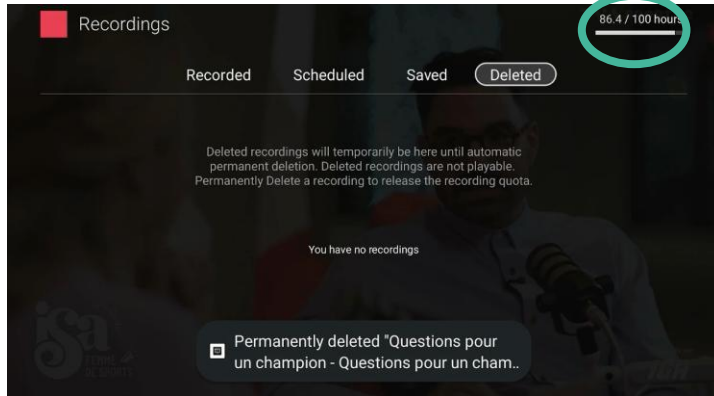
Recordings

86.4 / 100 hours

Recorded Scheduled Saved Deleted

Deleted recordings will temporarily be here until automatic permanent deletion. Deleted recordings are not playable. Permanently Delete a recording to release the recording quota.

You have no recordings

Permanently deleted "Questions pour un champion - Questions pour un cham..